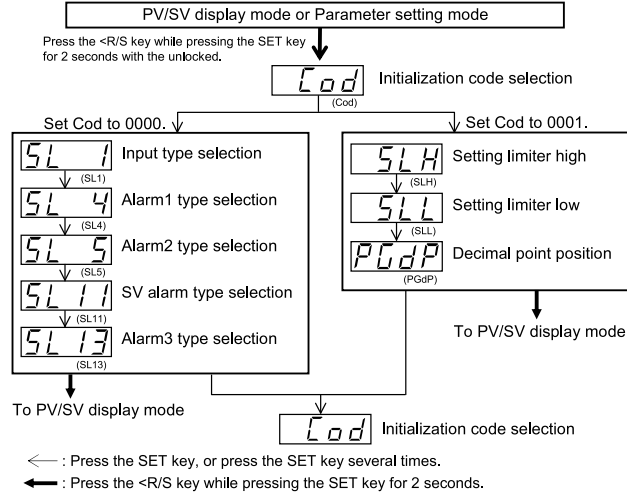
PV/SV display mode or Parameter setting mode

Press the <R/S key while pressing the SET key for 2 seconds with the unlocked.

Cod Initialization code selection
(Cod)

Set Cod to 0000.

SL 1 Input type selection
(SL1)

SL 4 Alarm1 type selection
(SL4)

SL 5 Alarm2 type selection
(SL5)

SL 11 SV alarm type selection
(SL11)

SL 13 Alarm3 type selection
(SL13)

To PV/SV display mode

Set Cod to 0001.

SLH Setting limiter high
(SLH)

SLL Setting limiter low
(SLL)

PGdP Decimal point position
(PGdP)

To PV/SV display mode

Cod Initialization code selection

: Press the SET key, or press the SET key several times.

: Press the <R/S key while pressing the SET key for 2 seconds.